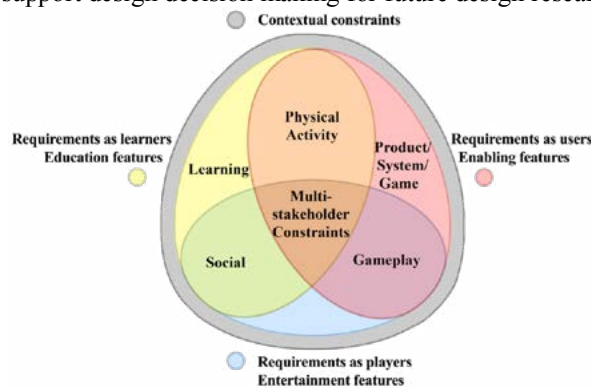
support design decision making for future design resea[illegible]

Contextual constraints

Requirements as learners
Education features

Requirements as users
Enabling features

Physical Activity

Learning

Product/ System/ Game

Multi-stakeholder Constraints

Social

Gameplay

Requirements as players
Entertainment features